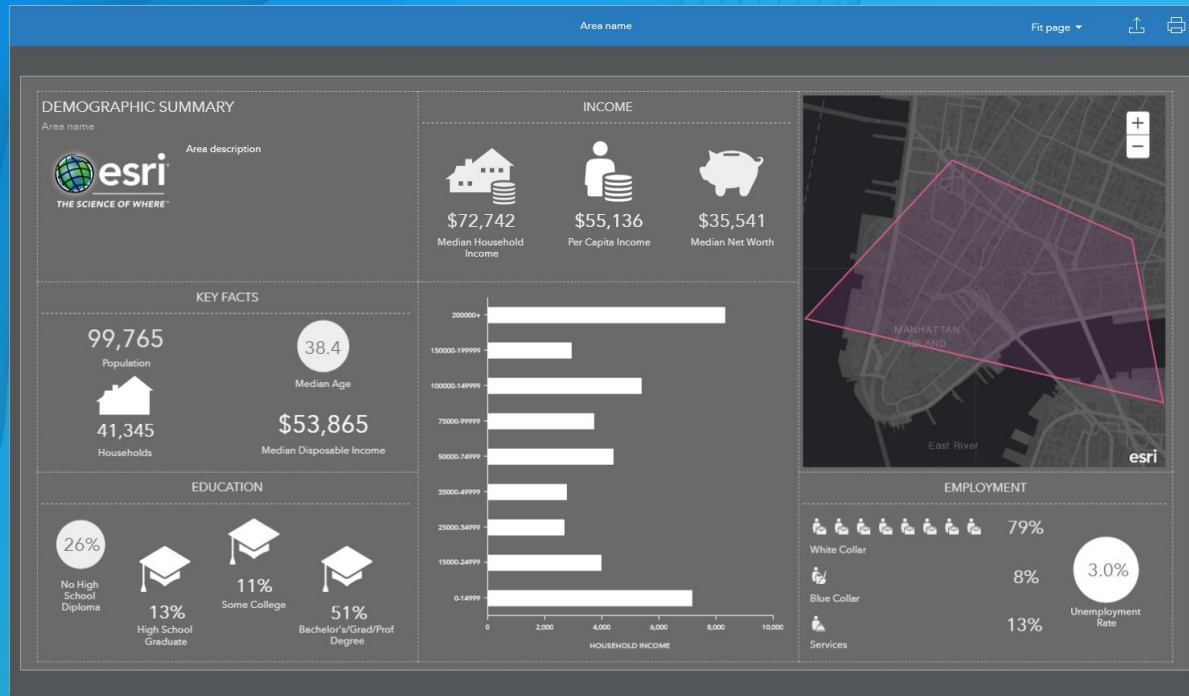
Area name

Fit page

DEMOGRAPHIC SUMMARY
Area name

esri
THE SCIENCE OF WHERE

Area description

INCOME

$72,742
Median Household Income

$55,136
Per Capita Income

$35,541
Median Net Worth

+
−

MANHATTAN ISLAND

East River

esri

KEY FACTS

99,765
Population

38.4
Median Age

41,345
Households

$53,865
Median Disposable Income

200000+
150000-199999
100000-149999
75000-99999
50000-74999
35000-49999
25000-34999
15000-24999
0-14999

0
2,000
4,000
6,000
8,000
10,000
HOUSEHOLD INCOME

EDUCATION

26%
No High School Diploma

13%
High School Graduate

11%
Some College

51%
Bachelor's/Grad/Prof Degree

EMPLOYMENT

79%
White Collar

8%
Blue Collar

13%
Services

3.0%
Unemployment Rate